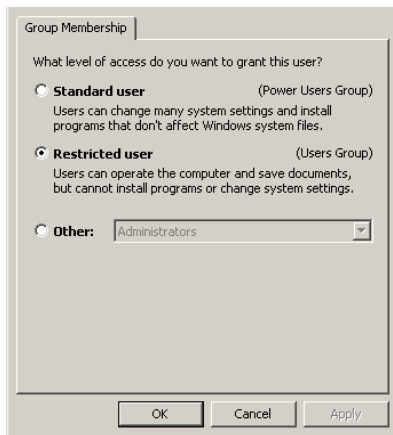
Group Membership

What level of access do you want to grant this user?

Standard user (Power Users Group)

Users can change many system settings and install programs that don't affect Windows system files.

Restricted user (Users Group)

Users can operate the computer and save documents, but cannot install programs or change system settings.

Other: Administrators

OK Cancel Apply